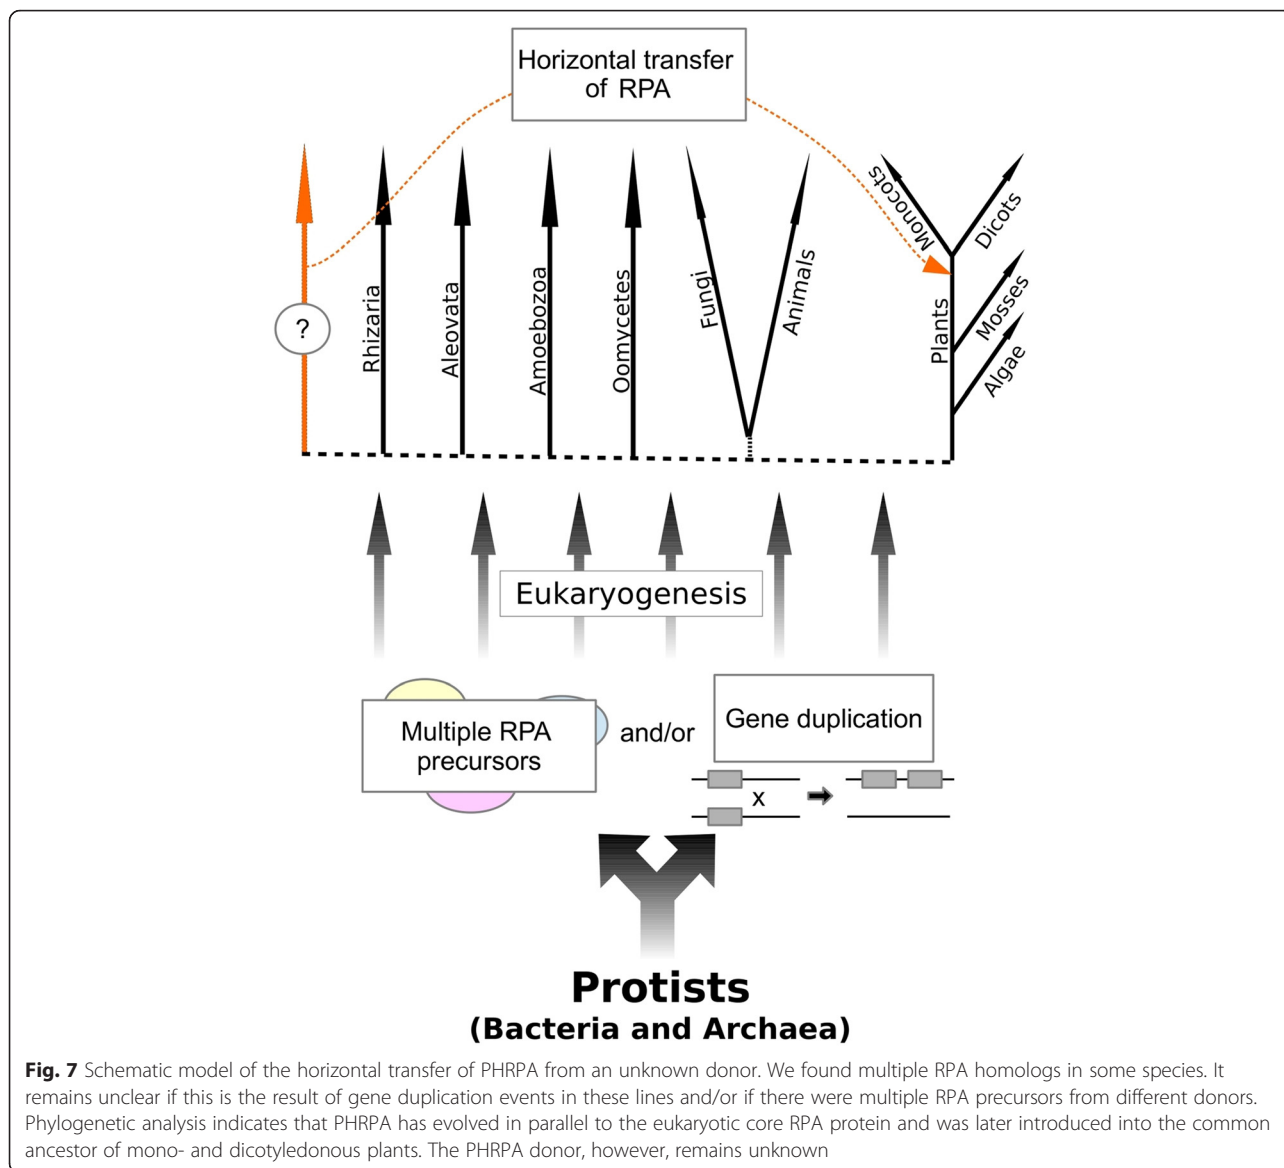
Horizontal transfer of RPA

?

Rhizaria

Aleovata

Amoebozoa

Oomycetes

Fungi

Animals

Monocots

Dicots

Plants

Mosses

Algae

Eukaryogenesis

Multiple RPA precursors

and/or

Gene duplication

x

Protists

(Bacteria and Archaea)

**Fig. 7** Schematic model of the horizontal transfer of PHRPA from an unknown donor. We found multiple RPA homologs in some species. It remains unclear if this is the result of gene duplication events in these lines and/or if there were multiple RPA precursors from different donors. Phylogenetic analysis indicates that PHRPA has evolved in parallel to the eukaryotic core RPA protein and was later introduced into the common ancestor of mono- and dicotyledonous plants. The PHRPA donor, however, remains unknown